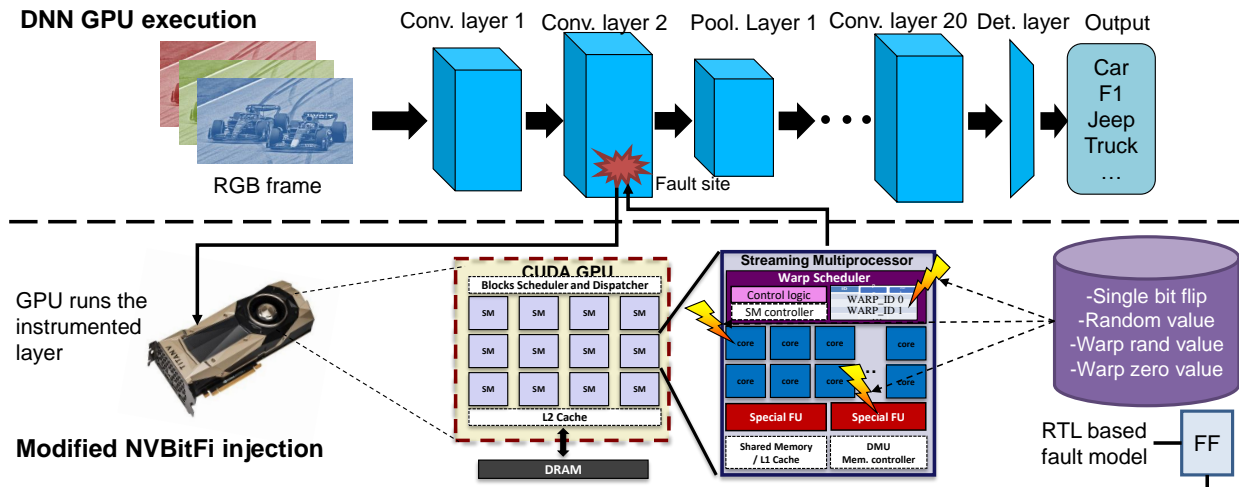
DNN GPU execution

Conv. layer 1

Conv. layer 2

Pool. Layer 1

Conv. layer 20

Det. layer

Output

Car
F1
Jeep
Truck
…

RGB frame

Fault site

GPU runs the instrumented layer

CUDA GPU

Blocks Scheduler and Dispatcher

| SM | SM | SM | SM |
|---|---|---|---|
| SM | SM | SM | SM |
| SM | SM | SM | SM |

L2 Cache

DRAM

Streaming Multiprocessor

Warp Scheduler

Control logic

SM controller

WARP_ID 0
WARP_ID 1

core core core core
core core core core

Special FU

Special FU

Shared Memory / L1 Cache

DMU Mem. controller

-Single bit flip
-Random value
-Warp rand value
-Warp zero value

RTL based fault model

FF

Modified NVBitFi injection